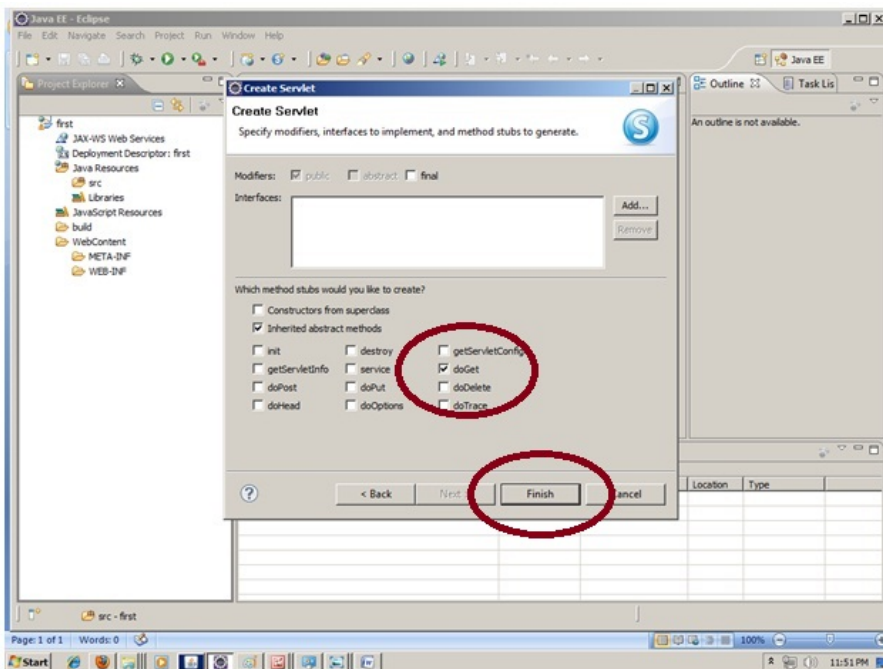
Java EE - Eclipse

File Edit Navigate Search Project Run Window Help

Java EE

Project Explorer

first
JAX-WS Web Services
Deployment Descriptor: first
Java Resources
src
Libraries
JavaScript Resources
build
WebContent
META-INF
WEB-INF

Create Servlet

Create Servlet

Specify modifiers, interfaces to implement, and method stubs to generate.

Modifiers: public abstract final

Interfaces:

Add...

Remove

Which method stubs would you like to create?

Constructors from superclass

Inherited abstract methods

init destroy getServletConfig

getServletInfo service doGet

doPost doPut doDelete

doHead doOptions doTrace

< Back Next > Finish Cancel

Outline Task Lis

An outline is not available.

Location Type

src - first

Page: 1 of 1 Words: 0

100%

Start

11:51 PM